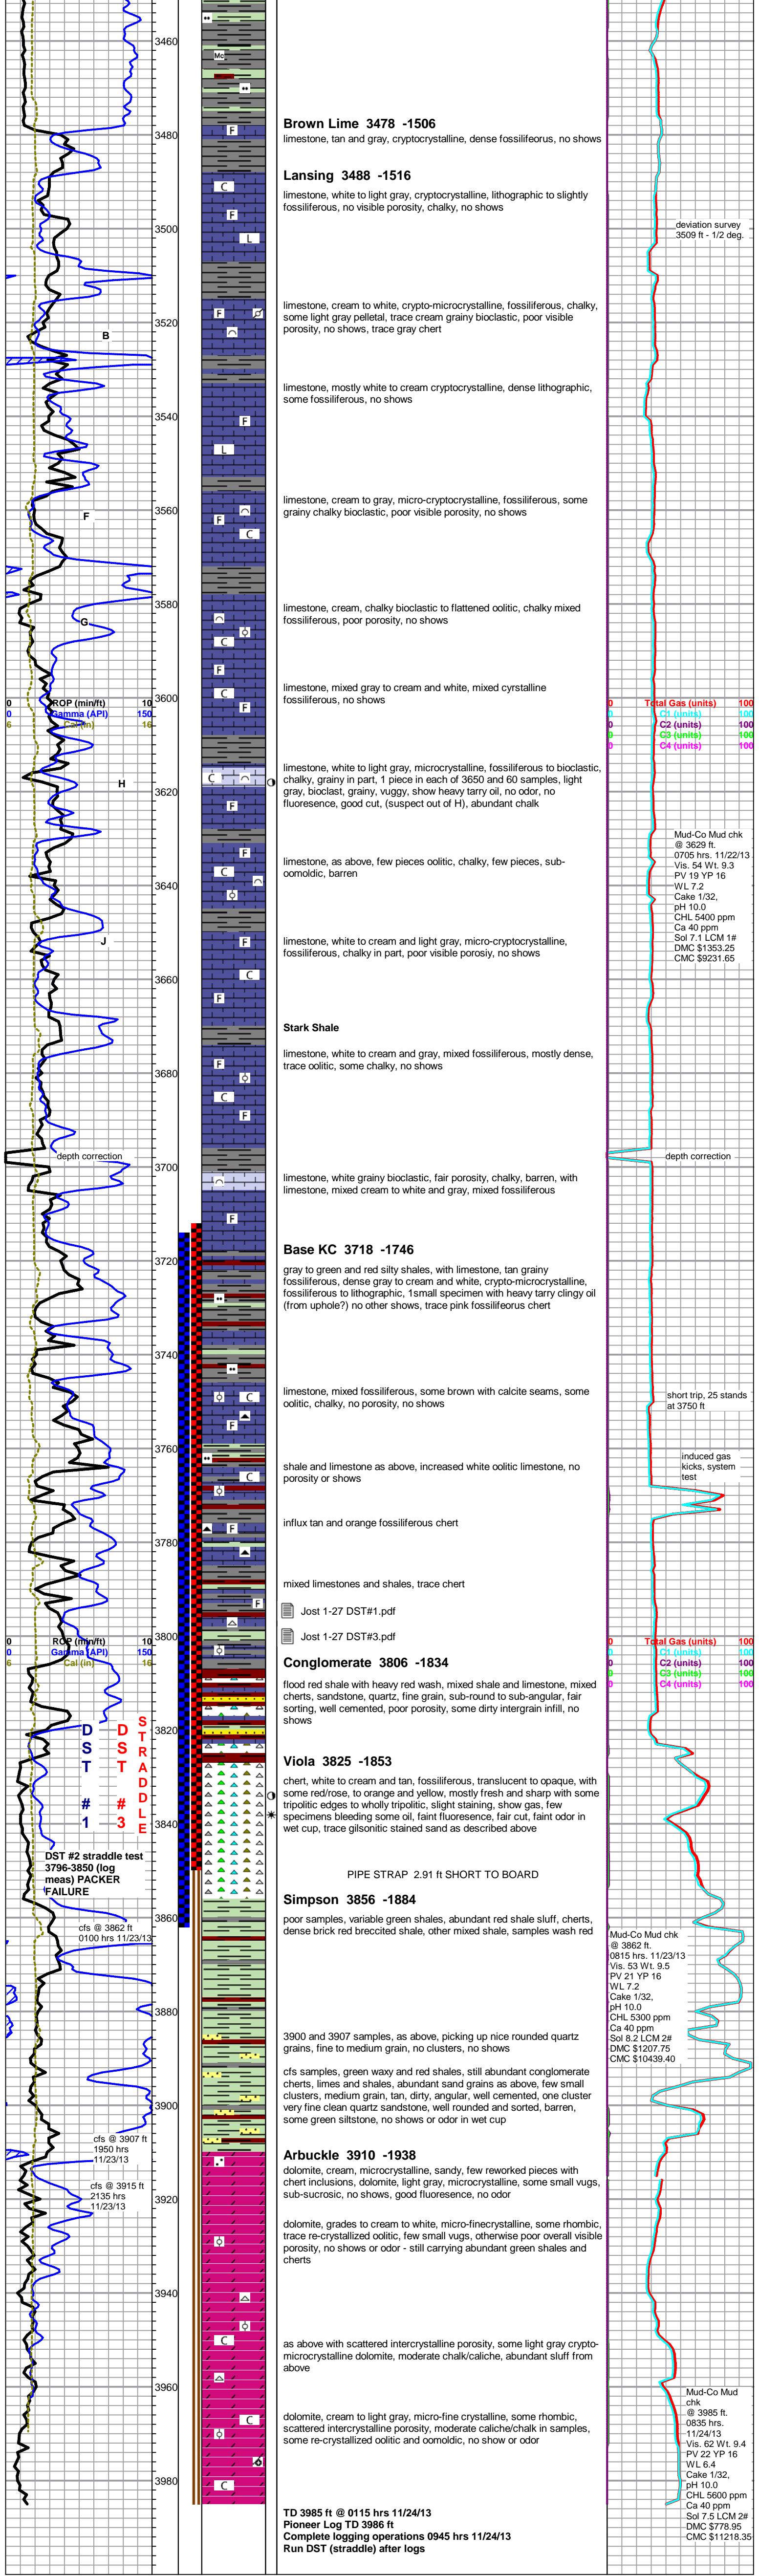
3460
Mc
3480
Brown Lime 3478 -1506
limestone, tan and gray, cryptocrystalline, dense fossiliferous, no shows
F
Lansing 3488 -1516
C
limestone, white to light gray, cryptocrystalline, lithographic to slightly fossiliferous, no visible porosity, chalky, no shows
F
3500
L
deviation survey 3509 ft - 1/2 deg.
limestone, cream to white, crypto-microcrystalline, fossiliferous, chalky, some light gray pelletal, trace cream grainy bioclastic, poor visible porosity, no shows, trace gray chert
F
3520
B
limestone, mostly white to cream cryptocrystalline, dense lithographic, some fossiliferous, no shows
3540
F
L
limestone, cream to gray, micro-cryptocrystalline, fossiliferous, some grainy chalky bioclastic, poor visible porosity, no shows
3560
F
F
C
limestone, cream, chalky bioclastic to flattened oolitic, chalky mixed fossiliferous, poor porosity, no shows
3580
G
C
F
limestone, mixed gray to cream and white, mixed cyrstalline fossiliferous, no shows
C
3600
F
0 ROP (min/ft) 10
0 Gamma (API) 150
6 Caliper (in) 16
0 Total Gas (units) 100
0 C1 (units) 100
0 C2 (units) 100
0 C3 (units) 100
0 C4 (units) 100
limestone, white to light gray, microcrystalline, fossiliferous to bioclastic, chalky, grainy in part, 1 piece in each of 3650 and 60 samples, light gray, bioclast, grainy, vuggy, show heavy tarry oil, no odor, no fluoresence, good cut, (suspect out of H), abundant chalk
H
C
3620
F
Mud-Co Mud chk @ 3629 ft. 0705 hrs. 11/22/13 Vis. 54 Wt. 9.3 PV 19 YP 16 WL 7.2 Cake 1/32, pH 10.0 CHL 5400 ppm Ca 40 ppm Sol 7.1 LCM 1# DMC $1353.25 CMC $9231.65
limestone, as above, few pieces oolitic, chalky, few pieces, sub-oomoldic, barren
F
C
3640
limestone, white to cream and light gray, micro-cryptocrystalline, fossiliferous, chalky in part, poor visible porosiy, no shows
J
F
3660
C
F
Stark Shale
limestone, white to cream and gray, mixed fossiliferous, mostly dense, trace oolitic, some chalky, no shows
F
3680
C
F
depth correction
3700
depth correction
limestone, white grainy bioclastic, fair porosity, chalky, barren, with limestone, mixed cream to white and gray, mixed fossiliferous
F
Base KC 3718 -1746
3720
gray to green and red silty shales, with limestone, tan grainy fossiliferous, dense gray to cream and white, crypto-microcrystalline, fossiliferous to lithographic, 1small specimen with heavy tarry clingy oil (from uphole?) no other shows, trace pink fossiliferous chert
3740
limestone, mixed fossiliferous, some brown with calcite seams, some oolitic, chalky, no porosity, no shows
C
short trip, 25 stands at 3750 ft
F
3760
induced gas kicks, system test
shale and limestone as above, increased white oolitic limestone, no porosity or shows
C
F
influx tan and orange fossiliferous chert
3780
mixed limestones and shales, trace chert
F
Jost 1-27 DST#1.pdf
Jost 1-27 DST#3.pdf
3800
0 ROP (min/ft) 10
0 Gamma (API) 150
6 Cal (in) 16
0 Total Gas (units) 100
0 C1 (units) 100
0 C2 (units) 100
0 C3 (units) 100
0 C4 (units) 100
Conglomerate 3806 -1834
flood red shale with heavy red wash, mixed shale and limestone, mixed cherts, sandstone, quartz, fine grain, sub-round to sub-angular, fair sorting, well cemented, poor porosity, some dirty intergrain infill, no shows
3820
D S T # 1
D S T # 3
S T R A D D L E
Viola 3825 -1853
chert, white to cream and tan, fossiliferous, translucent to opaque, with some red/rose, to orange and yellow, mostly fresh and sharp with some tripolitic edges to wholly tripolitic, slight staining, show gas, few specimens bleeding some oil, faint fluoresence, fair cut, faint odor in wet cup, trace gilsonitic stained sand as described above
3840
DST #2 straddle test 3796-3850 (log meas) PACKER FAILURE
PIPE STRAP 2.91 ft SHORT TO BOARD
Simpson 3856 -1884
3860
cfs @ 3862 ft 0100 hrs 11/23/13
poor samples, variable green shales, abundant red shale sluff, cherts, dense brick red brecciated shale, other mixed shale, samples wash red
Mud-Co Mud chk @ 3862 ft. 0815 hrs. 11/23/13 Vis. 53 Wt. 9.5 PV 21 YP 16 WL 7.2 Cake 1/32, pH 10.0 CHL 5300 ppm Ca 40 ppm Sol 8.2 LCM 2# DMC $1207.75 CMC $10439.40
3880
3900 and 3907 samples, as above, picking up nice rounded quartz grains, fine to medium grain, no clusters, no shows
cfs samples, green waxy and red shales, still abundant conglomerate cherts, limes and shales, abundant sand grains as above, few small clusters, medium grain, tan, dirty, angular, well cemented, one cluster very fine clean quartz sandstone, well rounded and sorted, barren, some green siltstone, no shows or odor in wet cup
3900
cfs @ 3907 ft 1950 hrs 11/23/13
Arbuckle 3910 -1938
cfs @ 3915 ft 2135 hrs 11/23/13
dolomite, cream, microcrystalline, sandy, few reworked pieces with chert inclusions, dolomite, light gray, microcrystalline, some small vugs, sub-sucrosic, no shows, good fluoresence, no odor
3920
dolomite, grades to cream to white, micro-finecrystalline, some rhombic, trace re-crystallized oolitic, few small vugs, otherwise poor overall visible porosity, no shows or odor - still carrying abundant green shales and cherts
3940
C
as above with scattered intercrystalline porosity, some light gray crypto-microcrystalline dolomite, moderate chalk/caliche, abundant sluff from above
3960
Mud-Co Mud chk @ 3985 ft. 0835 hrs. 11/24/13 Vis. 62 Wt. 9.4 PV 22 YP 16 WL 6.4 Cake 1/32, pH 10.0 CHL 5600 ppm Ca 40 ppm Sol 7.5 LCM 2# DMC $778.95 CMC $11218.35
C
dolomite, cream to light gray, micro-fine crystalline, some rhombic, scattered intercrystalline porosity, moderate caliche/chalk in samples, some re-crystallized oolitic and oomoldic, no show or odor
3980
C
TD 3985 ft @ 0115 hrs 11/24/13
Pioneer Log TD 3986 ft
Complete logging operations 0945 hrs 11/24/13
Run DST (straddle) after logs